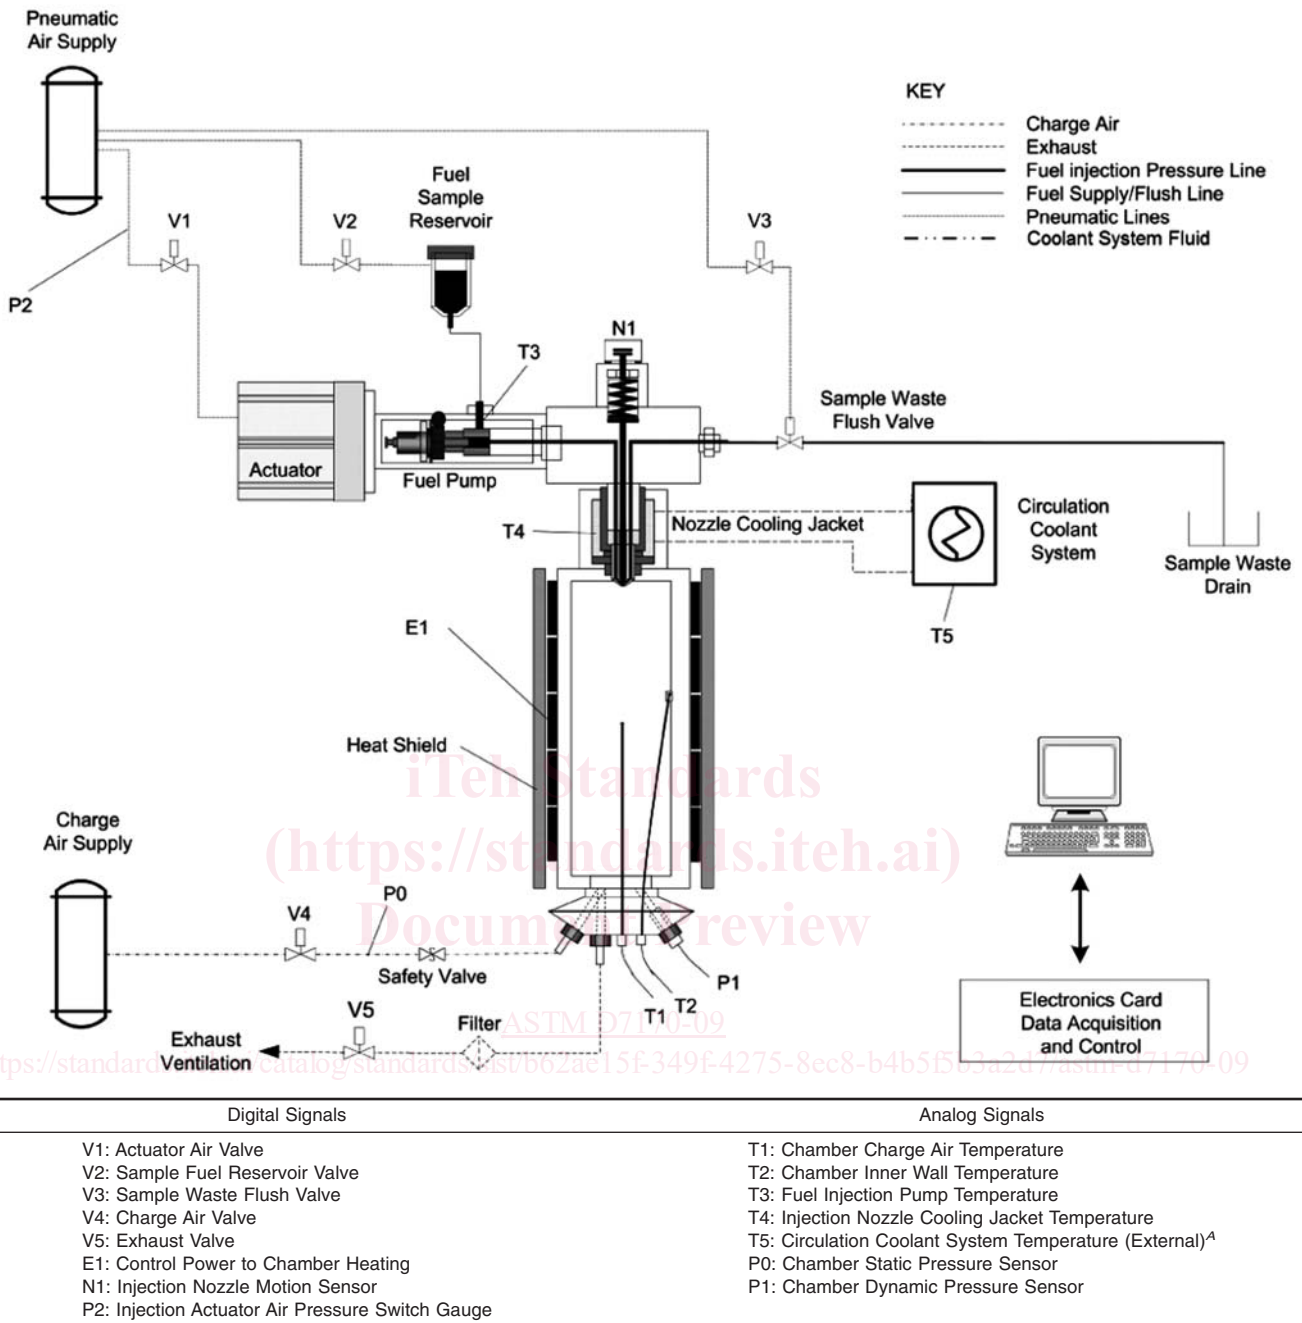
Pneumatic Air Supply

KEY
Charge Air
Exhaust
Fuel injection Pressure Line
Fuel Supply/Flush Line
Pneumatic Lines
Coolant System Fluid

Fuel Sample Reservoir

V1
V2
V3
P2
N1
T3
Sample Waste Flush Valve
Actuator
Fuel Pump
T4
Nozzle Cooling Jacket
Circulation Coolant System
Sample Waste Drain
T5
E1
Heat Shield

iTeh Standards
(https://standards.iteh.ai)
Document Preview

Charge Air Supply
P0
V4
Safety Valve
P1
T1
T2
V5
Filter
ASTM D7170-09
Exhaust Ventilation
https://standards.iteh.ai/catalog/standards/sist/b62ae15f-349f-4275-8ec8-b4b5f563a2d7/astm-d7170-09

Electronics Card Data Acquisition and Control

| Digital Signals | Analog Signals |
|---|---|
| V1: Actuator Air Valve | T1: Chamber Charge Air Temperature |
| V2: Sample Fuel Reservoir Valve | T2: Chamber Inner Wall Temperature |
| V3: Sample Waste Flush Valve | T3: Fuel Injection Pump Temperature |
| V4: Charge Air Valve | T4: Injection Nozzle Cooling Jacket Temperature |
| V5: Exhaust Valve | T5: Circulation Coolant System Temperature (External)$^A$ |
| E1: Control Power to Chamber Heating | P0: Chamber Static Pressure Sensor |
| N1: Injection Nozzle Motion Sensor | P1: Chamber Dynamic Pressure Sensor |
| P2: Injection Actuator Air Pressure Switch Gauge | |